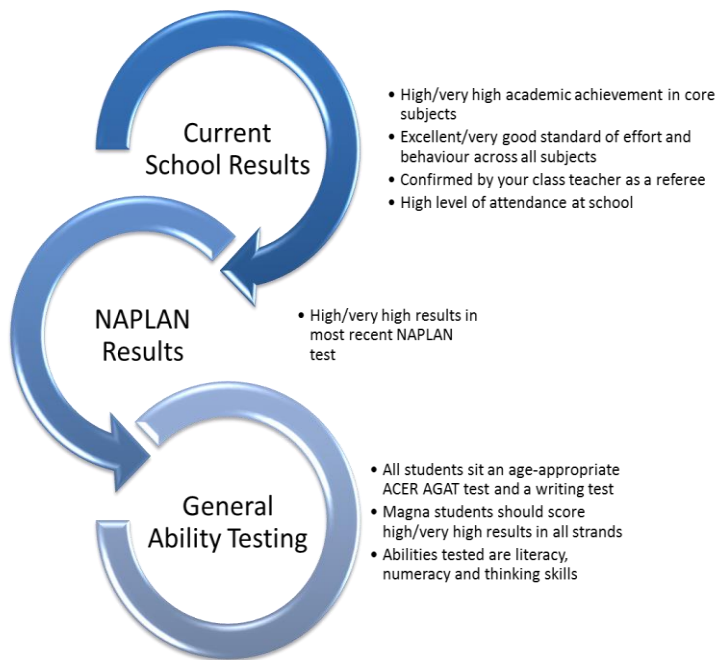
Current School Results

- High/very high academic achievement in core subjects
- Excellent/very good standard of effort and behaviour across all subjects
- Confirmed by your class teacher as a referee
- High level of attendance at school

NAPLAN Results

- High/very high results in most recent NAPLAN test

General Ability Testing

- All students sit an age-appropriate ACER AGAT test and a writing test
- Magna students should score high/very high results in all strands
- Abilities tested are literacy, numeracy and thinking skills